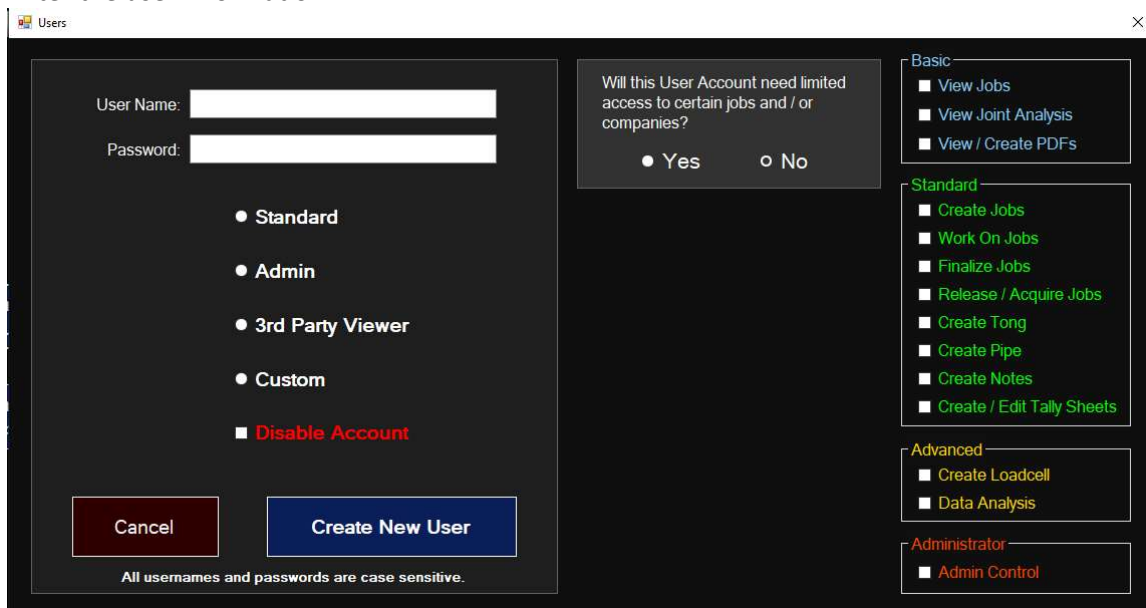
Users

User Name:

Password:

Standard

Admin

3rd Party Viewer

Custom

Disable Account

Cancel

Create New User

All usernames and passwords are case sensitive.

Will this User Account need limited access to certain jobs and / or companies?

Yes

No

Basic

View Jobs

View Joint Analysis

View / Create PDFs

Standard

Create Jobs

Work On Jobs

Finalize Jobs

Release / Acquire Jobs

Create Tong

Create Pipe

Create Notes

Create / Edit Tally Sheets

Advanced

Create Loadcell

Data Analysis

Administrator

Admin Control